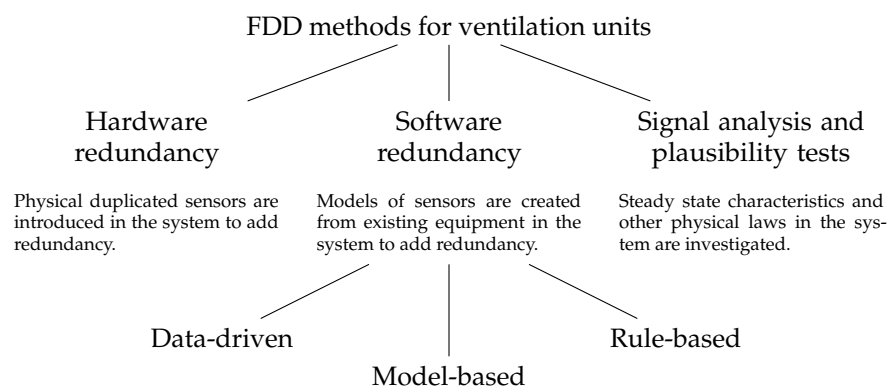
FDD methods for ventilation units

Hardware redundancy

Physical duplicated sensors are introduced in the system to add redundancy.

Software redundancy

Models of sensors are created from existing equipment in the system to add redundancy.

Signal analysis and plausibility tests

Steady state characteristics and other physical laws in the system are investigated.

Data-driven

Model-based

Rule-based